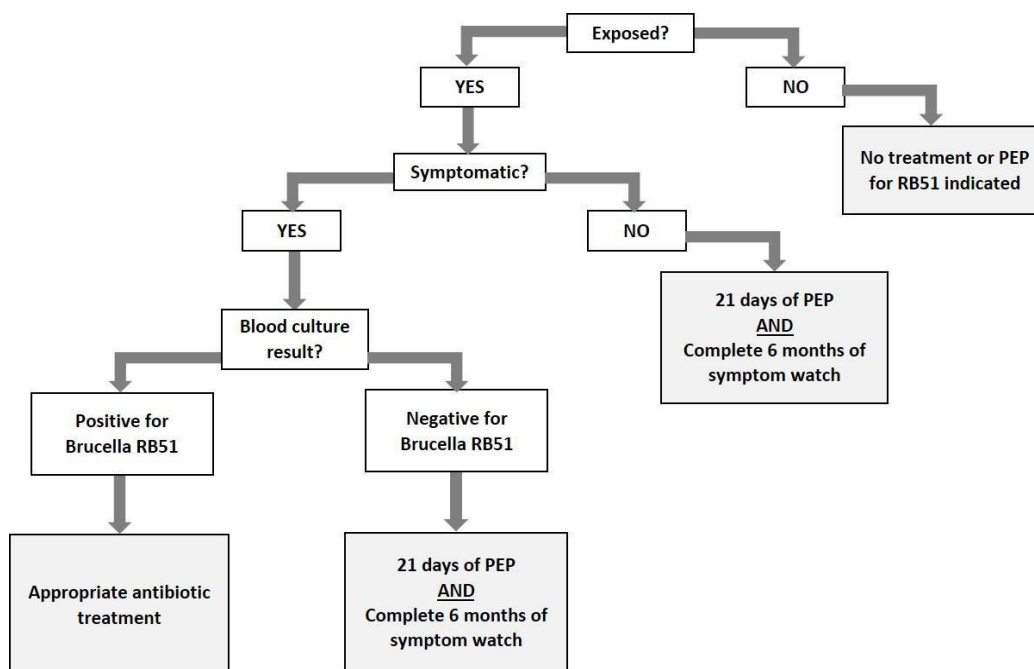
Exposed?

YES

NO

No treatment or PEP for RB51 indicated

Symptomatic?

YES

NO

21 days of PEP
AND
Complete 6 months of symptom watch

Blood culture result?

Positive for Brucella RB51

Negative for Brucella RB51

Appropriate antibiotic treatment

21 days of PEP
AND
Complete 6 months of symptom watch